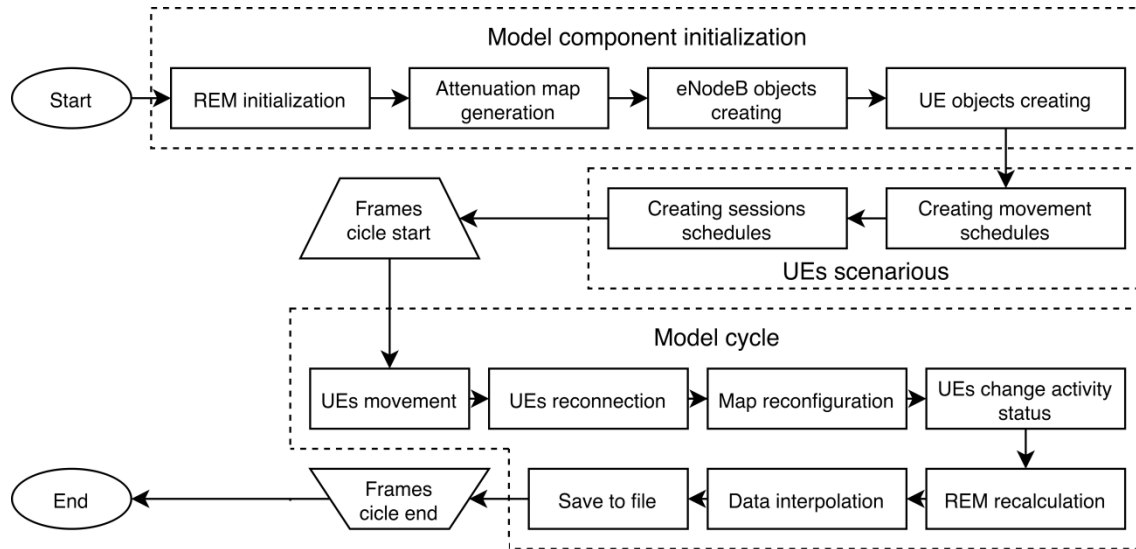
Model component initialization

Start

REM initialization

Attenuation map generation

eNodeB objects creating

UE objects creating

Frames cicle start

Creating sessions schedules

Creating movement schedules

UEs scenarious

Model cycle

UEs movement

UEs reconnection

Map reconfiguration

UEs change activity status

End

Frames cicle end

Save to file

Data interpolation

REM recalculation